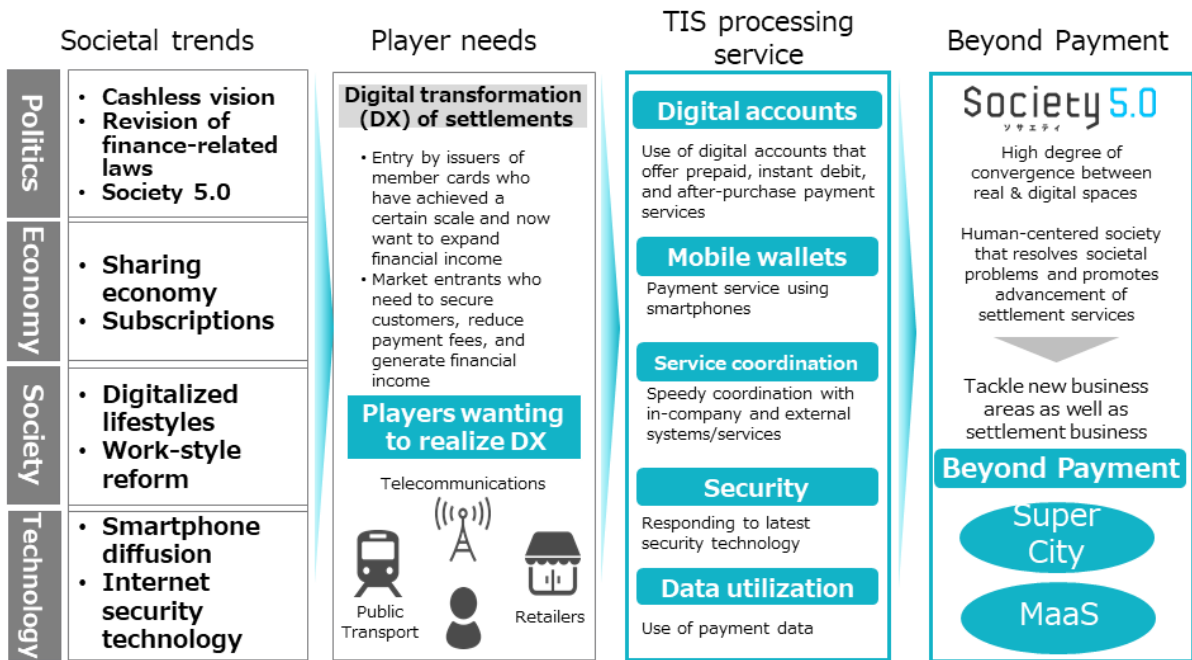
Societal trends

Politics
• Cashless vision
• Revision of finance-related laws
• Society 5.0

Economy
• Sharing economy
• Subscriptions

Society
• Digitalized lifestyles
• Work-style reform

Technology
• Smartphone diffusion
• Internet security technology

Player needs

Digital transformation (DX) of settlements

• Entry by issuers of member cards who have achieved a certain scale and now want to expand financial income
• Market entrants who need to secure customers, reduce payment fees, and generate financial income

Players wanting to realize DX

Telecommunications

Public Transport

Retailers

TIS processing service

Digital accounts

Use of digital accounts that offer prepaid, instant debit, and after-purchase payment services

Mobile wallets

Payment service using smartphones

Service coordination

Speedy coordination with in-company and external systems/services

Security

Responding to latest security technology

Data utilization

Use of payment data

Beyond Payment

Society 5.0
ソサエティ

High degree of convergence between real & digital spaces

Human-centered society that resolves societal problems and promotes advancement of settlement services

Tackle new business areas as well as settlement business

Beyond Payment

Super City

MaaS